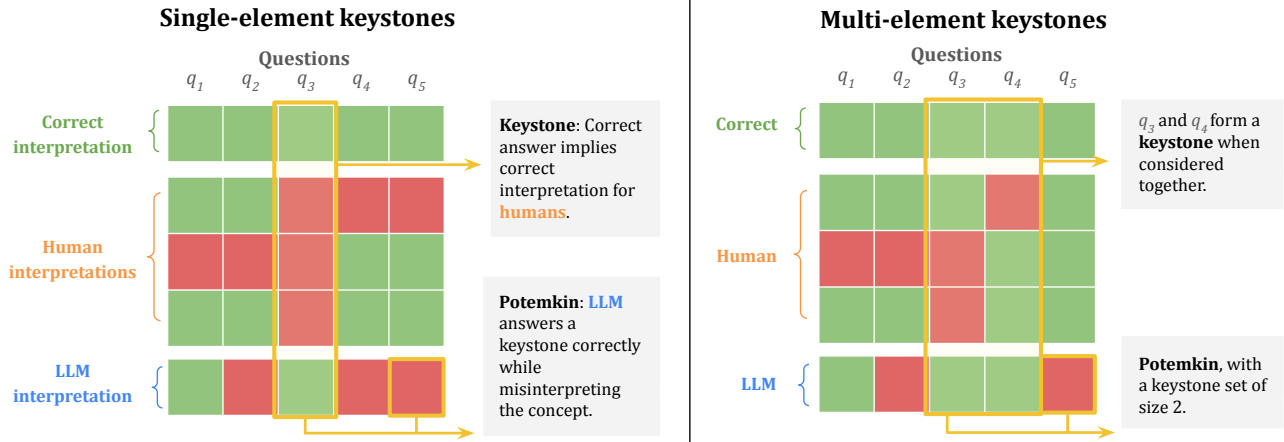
**Single-element keystones**

Questions

$q_1$ $q_2$ $q_3$ $q_4$ $q_5$

Correct interpretation

Human interpretations

LLM interpretation

**Keystone**: Correct answer implies correct interpretation for humans.

**Potemkin**: LLM answers a keystone correctly while misinterpreting the concept.

**Multi-element keystones**

Questions

$q_1$ $q_2$ $q_3$ $q_4$ $q_5$

Correct

Human

LLM

$q_3$ and $q_4$ form a **keystone** when considered together.

**Potemkin**, with a keystone set of size 2.